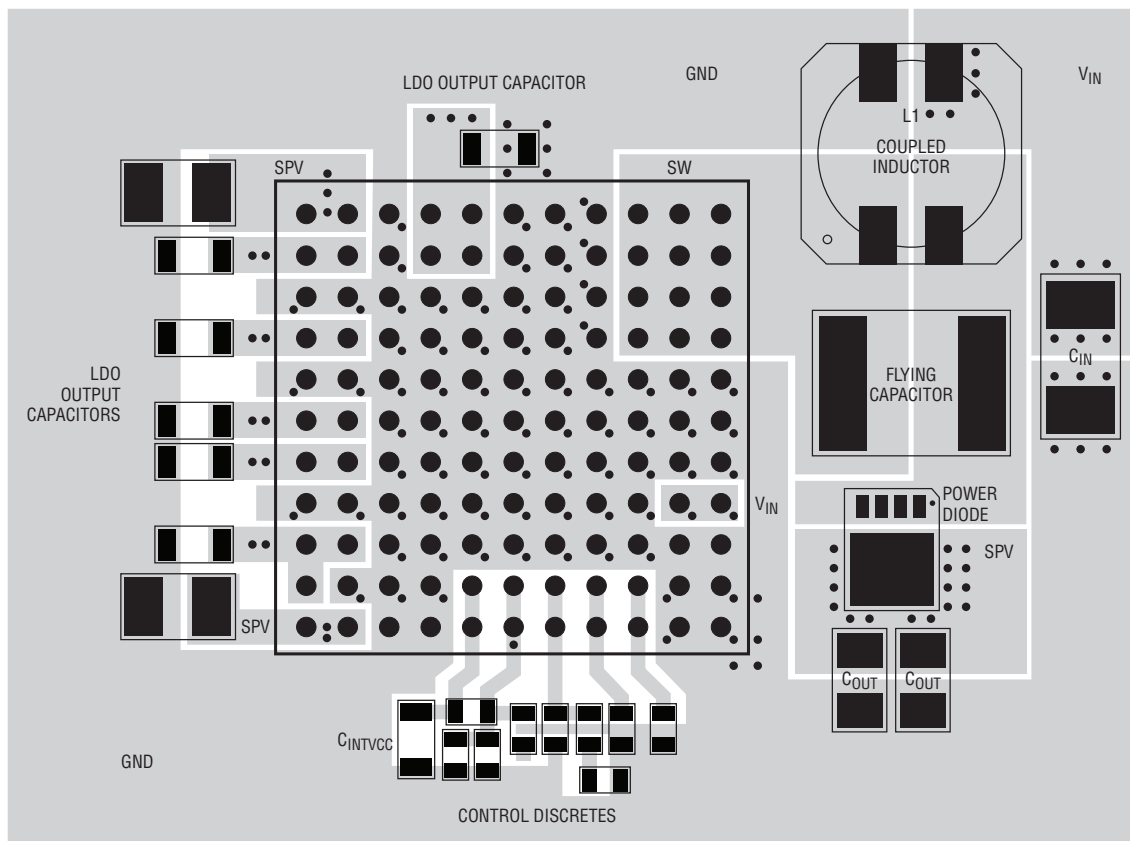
LDO OUTPUT CAPACITOR

GND

$V_{IN}$

L1

COUPLED INDUCTOR

SPV

SW

LDO OUTPUT CAPACITORS

FLYING CAPACITOR

$C_{IN}$

$V_{IN}$

POWER DIODE

SPV

SPV

$C_{OUT}$

$C_{OUT}$

$C_{INTVCC}$

GND

CONTROL DISCRETES